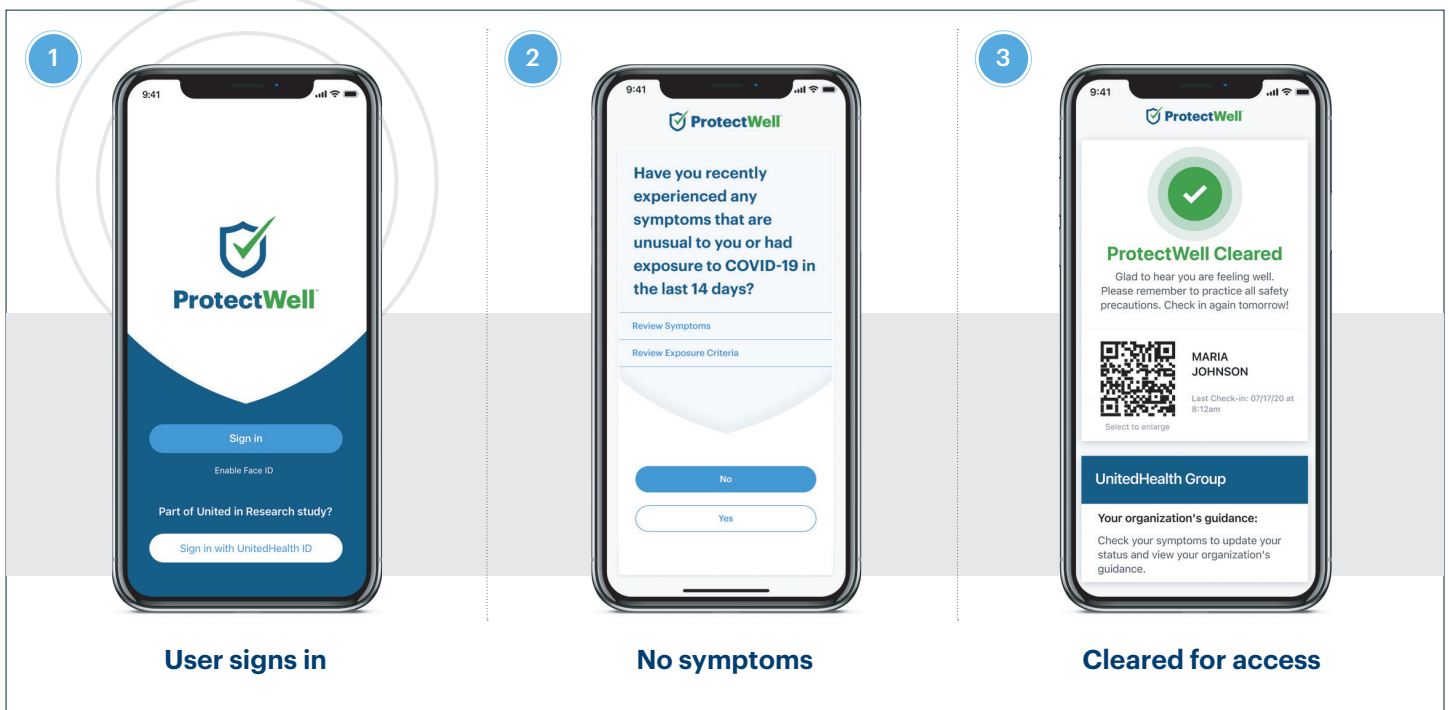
1

9:41

ProtectWell

Sign in

Enable Face ID

Part of United in Research study?

Sign in with UnitedHealth ID

User signs in

2

9:41

ProtectWell

Have you recently experienced any symptoms that are unusual to you or had exposure to COVID-19 in the last 14 days?

Review Symptoms

Review Exposure Criteria

No

Yes

No symptoms

3

9:41

ProtectWell

ProtectWell Cleared

Glad to hear you are feeling well. Please remember to practice all safety precautions. Check in again tomorrow!

MARIA JOHNSON

Last Check-in: 07/17/20 at 8:12am

Select to enlarge

UnitedHealth Group

Your organization's guidance:

Check your symptoms to update your status and view your organization's guidance.

Cleared for access